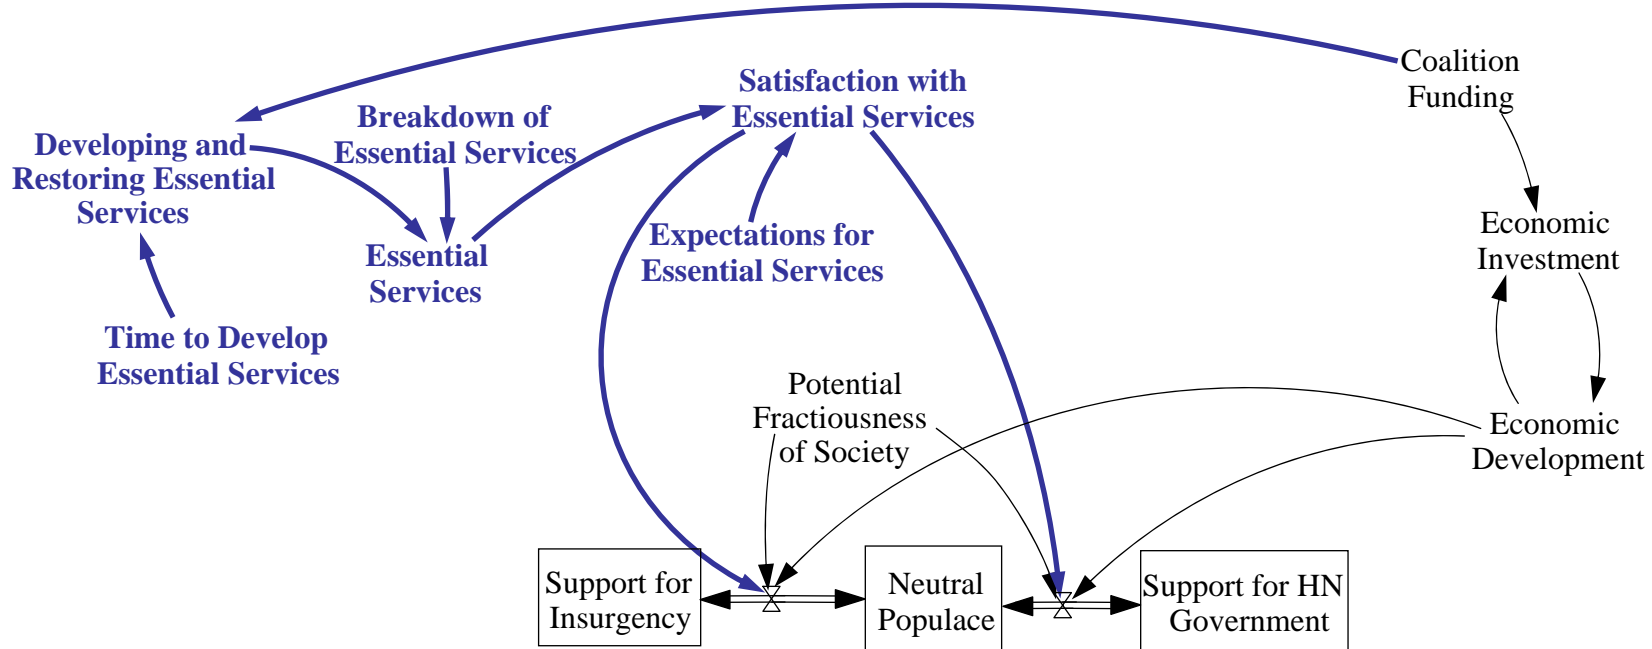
Coalition Funding

Developing and Restoring Essential Services

Breakdown of Essential Services

Satisfaction with Essential Services

Essential Services

Expectations for Essential Services

Time to Develop Essential Services

Economic Investment

Economic Development

Potential Fractiousness of Society

Support for Insurgency

Neutral Populace

Support for HN Government